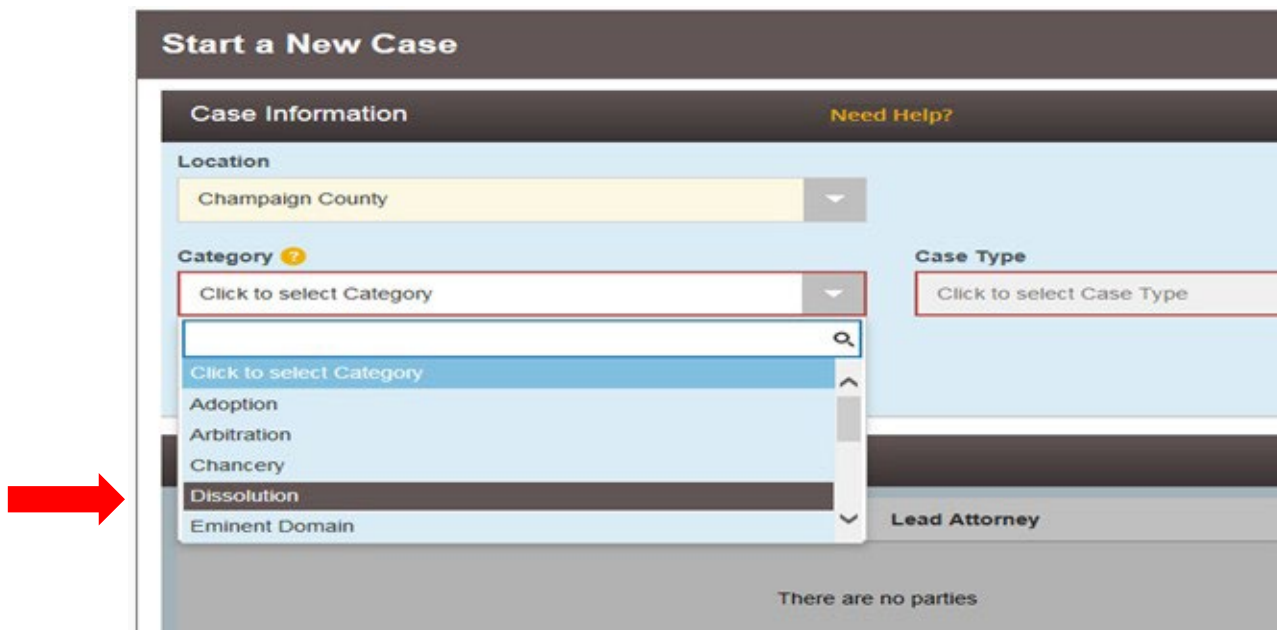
Start a New Case

Case Information

Need Help?

Location

Champaign County

Category ?

Click to select Category

Case Type

Click to select Case Type

Click to select Category

Adoption

Arbitration

Chancery

Dissolution

Eminent Domain

Lead Attorney

There are no parties